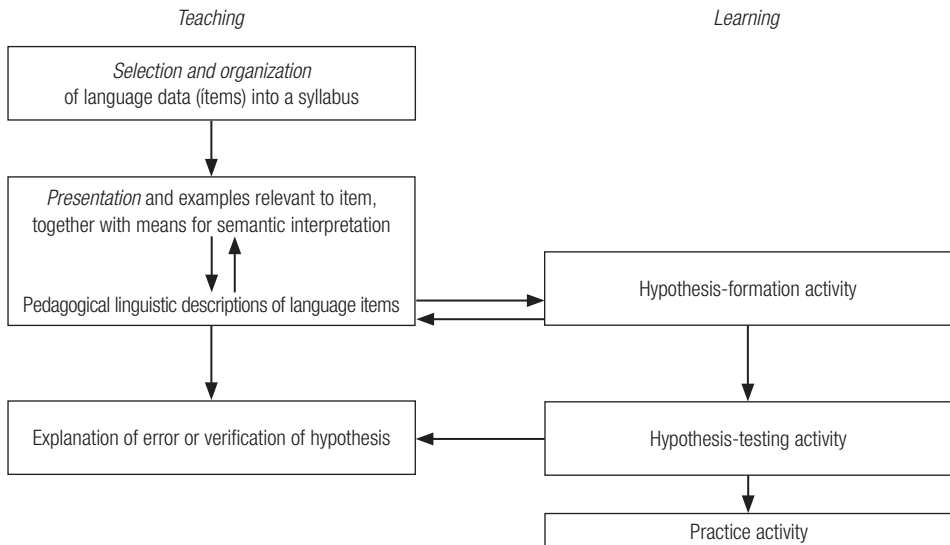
Teaching

Learning

Selection and organization of language data (items) into a syllabus

Presentation and examples relevant to item, together with means for semantic interpretation

Pedagogical linguistic descriptions of language items

Hypothesis-formation activity

Explanation of error or verification of hypothesis

Hypothesis-testing activity

Practice activity